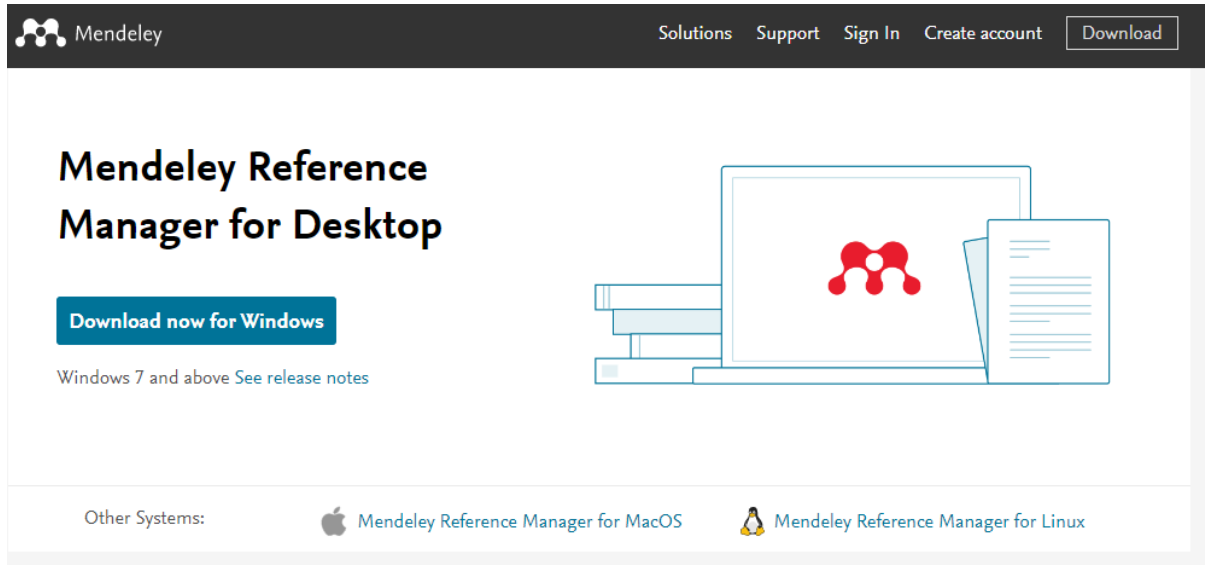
Mendeley

Solutions Support Sign In Create account Download

Mendeley Reference Manager for Desktop

Download now for Windows

Windows 7 and above See release notes

Other Systems: Mendeley Reference Manager for MacOS Mendeley Reference Manager for Linux